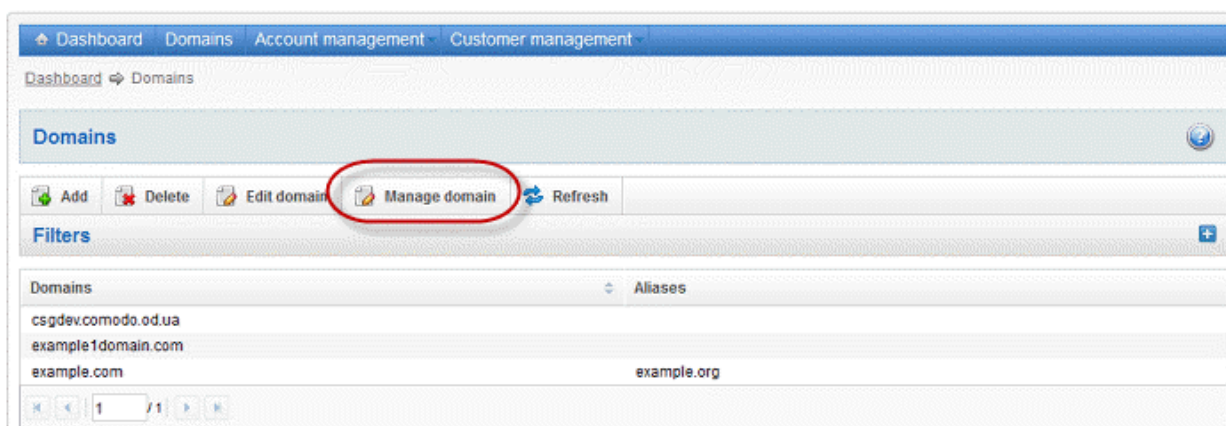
Dashboard Domains Account management Customer management

Dashboard ⇨ Domains

Domains

Add Delete Edit domain Manage domain Refresh

Filters

| Domains | Aliases |
|---|---|
| csgdev.comodo.od.ua | |
| example1domain.com | |
| example.com | example.org |

1 / 1